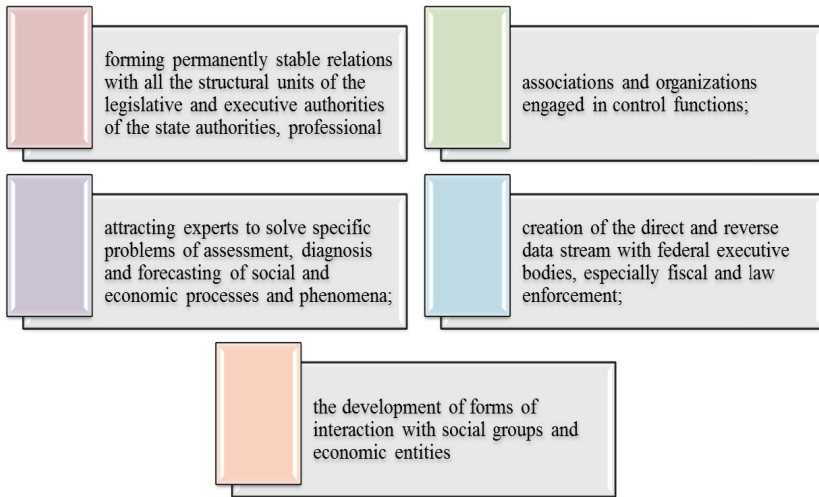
forming permanently stable relations with all the structural units of the legislative and executive authorities of the state authorities, professional

associations and organizations engaged in control functions;

attracting experts to solve specific problems of assessment, diagnosis and forecasting of social and economic processes and phenomena;

creation of the direct and reverse data stream with federal executive bodies, especially fiscal and law enforcement;

the development of forms of interaction with social groups and economic entities